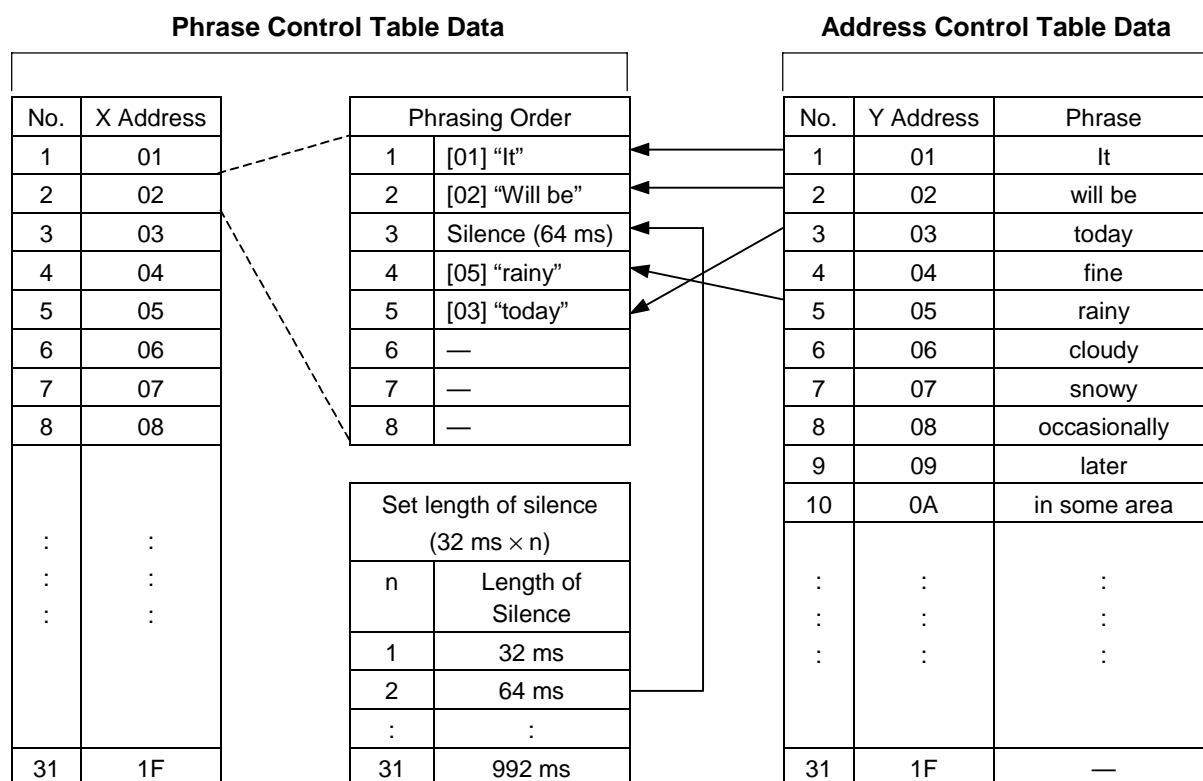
**Phrase Control Table Data**

| No. | X Address |
|---|---|
| 1 | 01 |
| 2 | 02 |
| 3 | 03 |
| 4 | 04 |
| 5 | 05 |
| 6 | 06 |
| 7 | 07 |
| 8 | 08 |
| : | : |
| : | : |
| : | : |
| 31 | 1F |

| Phrasing Order | |
|---|---|
| 1 | [01] "It" |
| 2 | [02] "Will be" |
| 3 | Silence (64 ms) |
| 4 | [05] "rainy" |
| 5 | [03] "today" |
| 6 | — |
| 7 | — |
| 8 | — |

| Set length of silence ($32\text{ ms} \times n$) | |
|---|---|
| n | Length of Silence |
| 1 | 32 ms |
| 2 | 64 ms |
| : | : |
| 31 | 992 ms |

**Address Control Table Data**

| No. | Y Address | Phrase |
|---|---|---|
| 1 | 01 | It |
| 2 | 02 | will be |
| 3 | 03 | today |
| 4 | 04 | fine |
| 5 | 05 | rainy |
| 6 | 06 | cloudy |
| 7 | 07 | snowy |
| 8 | 08 | occasionally |
| 9 | 09 | later |
| 10 | 0A | in some area |
| : | : | : |
| : | : | : |
| : | : | : |
| 31 | 1F | — |